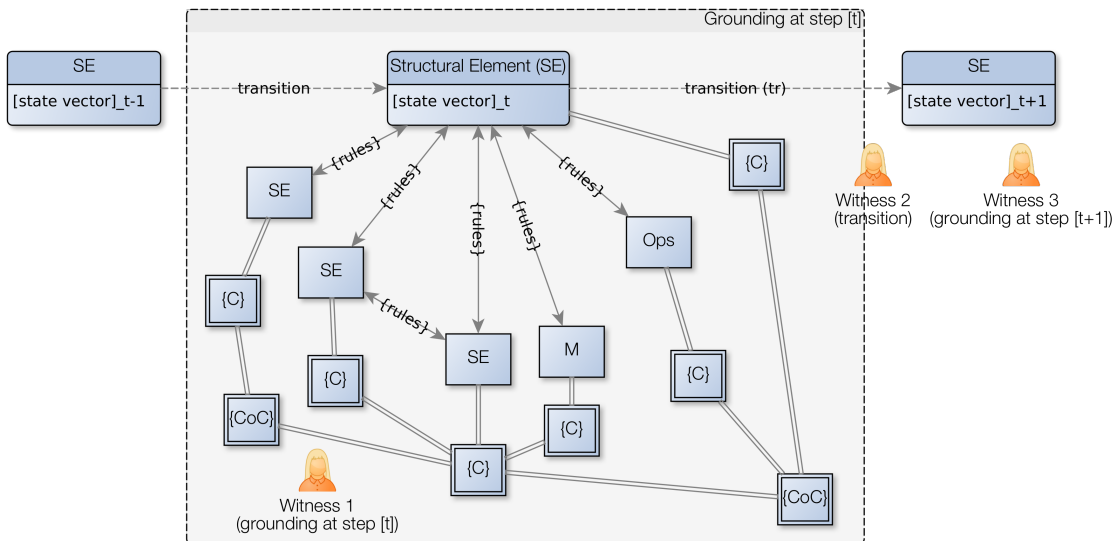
Grounding at step [t]

SE
[state vector]_t-1

transition

Structural Element (SE)
[state vector]_t

transition (tr)

SE
[state vector]_t+1

{rules}
{rules}
{rules}
{rules}
{rules}
{rules}

SE
SE
SE
M
Ops

{C}
{C}
{C}
{C}
{C}
{C}
{CoC}
{CoC}

Witness 1
(grounding at step [t])

Witness 2
(transition)

Witness 3
(grounding at step [t+1])